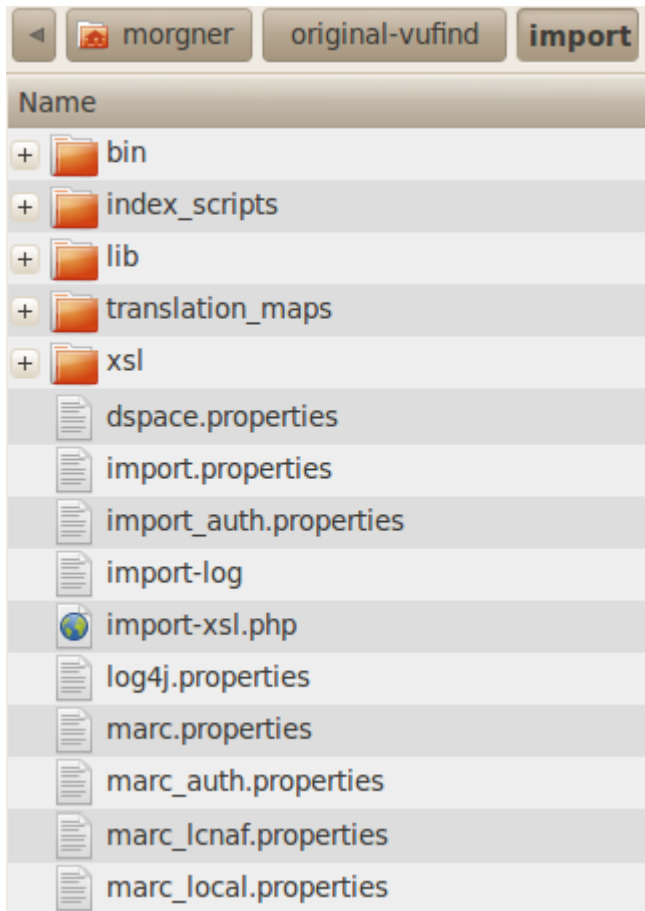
morgner original-vufind import

Name

+ bin
+ index_scripts
+ lib
+ translation_maps
+ xsl
dspace.properties
import.properties
import_auth.properties
import-log
import-xsl.php
log4j.properties
marc.properties
marc_auth.properties
marc_lcnaf.properties
marc_local.properties